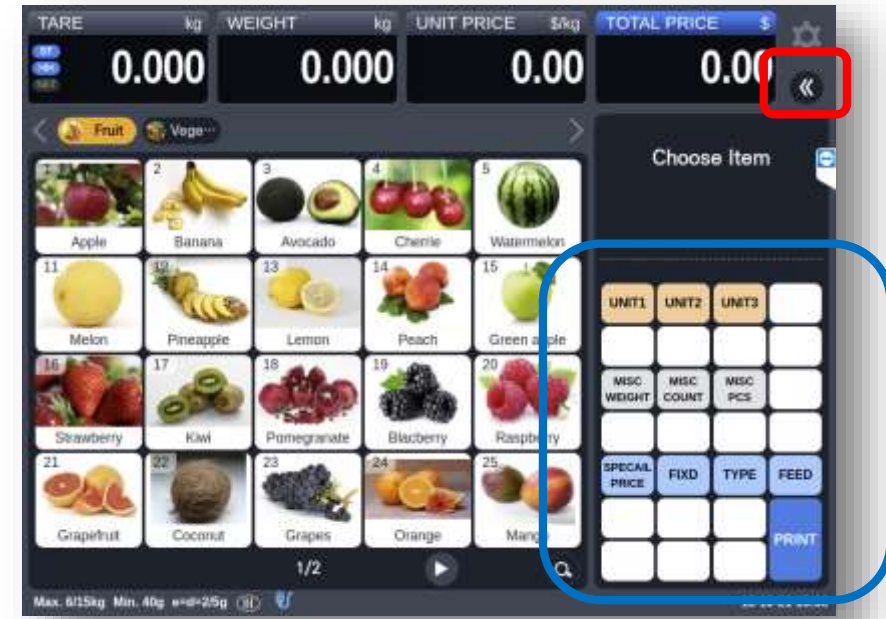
TARE kg
0.000
WEIGHT kg
0.000
UNIT PRICE $/kg
0.00
TOTAL PRICE $
0.00

Fruit
Vege···

1 Apple
2 Banana
3 Avocado
4 Cherrie
5 Watermelon
11 Melon
12 Pineapple
13 Lemon
14 Peach
15 Green apple
16 Strawberry
17 Kiwi
18 Pomegranate
19 Blacberry
20 Raspberry
21 Grapefruit
22 Coconut
23 Grapes
24 Orange
25 Mango

1/2

Choose Item

| UNIT1 | UNIT2 | UNIT3 | |
|---|---|---|---|
| | | | |
| MISC WEIGHT | MISC COUNT | MISC PCS | |
| | | | |
| SPECIAL PRICE | FIXD | TYPE | FEED |
| | | | PRINT |

Max. 6/15kg Min. 40g e=d=2/5g
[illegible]